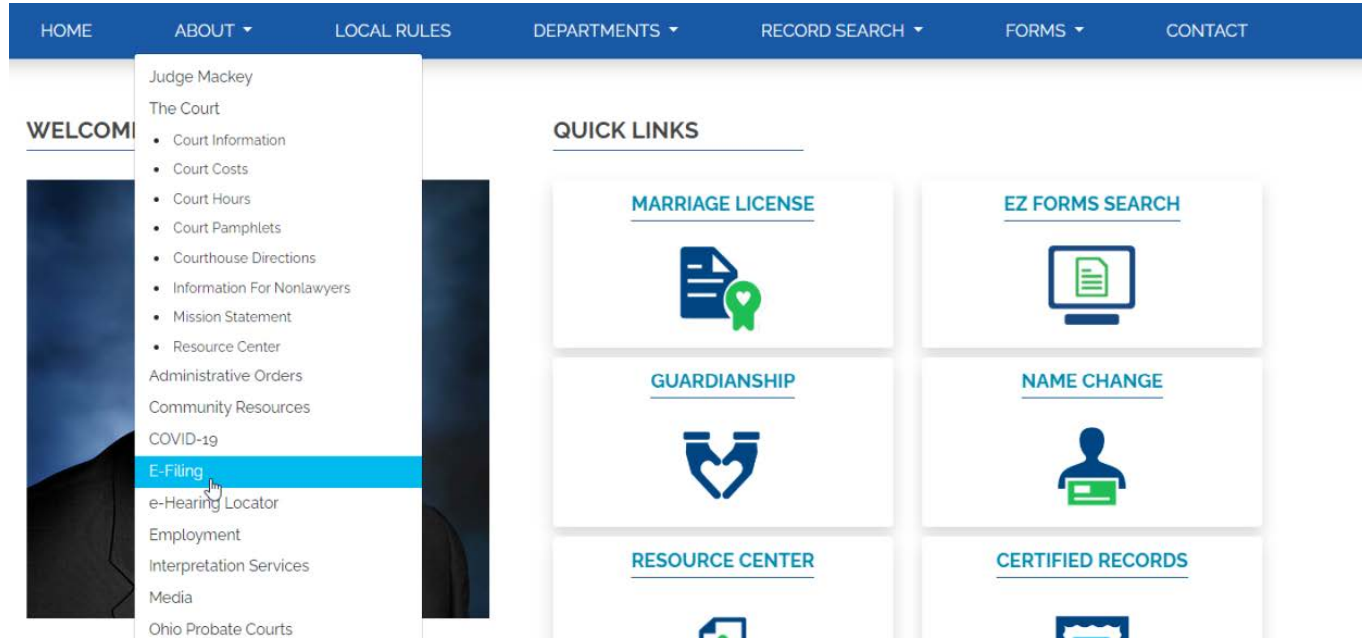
HOME ABOUT LOCAL RULES DEPARTMENTS RECORD SEARCH FORMS CONTACT

Judge Mackey
The Court
- Court Information
- Court Costs
- Court Hours
- Court Pamphlets
- Courthouse Directions
- Information For Nonlawyers
- Mission Statement
- Resource Center
Administrative Orders
Community Resources
COVID-19
E-Filing
e-Hearing Locator
Employment
Interpretation Services
Media
Ohio Probate Courts

WELCOM

QUICK LINKS

MARRIAGE LICENSE

EZ FORMS SEARCH

GUARDIANSHIP

NAME CHANGE

RESOURCE CENTER

CERTIFIED RECORDS